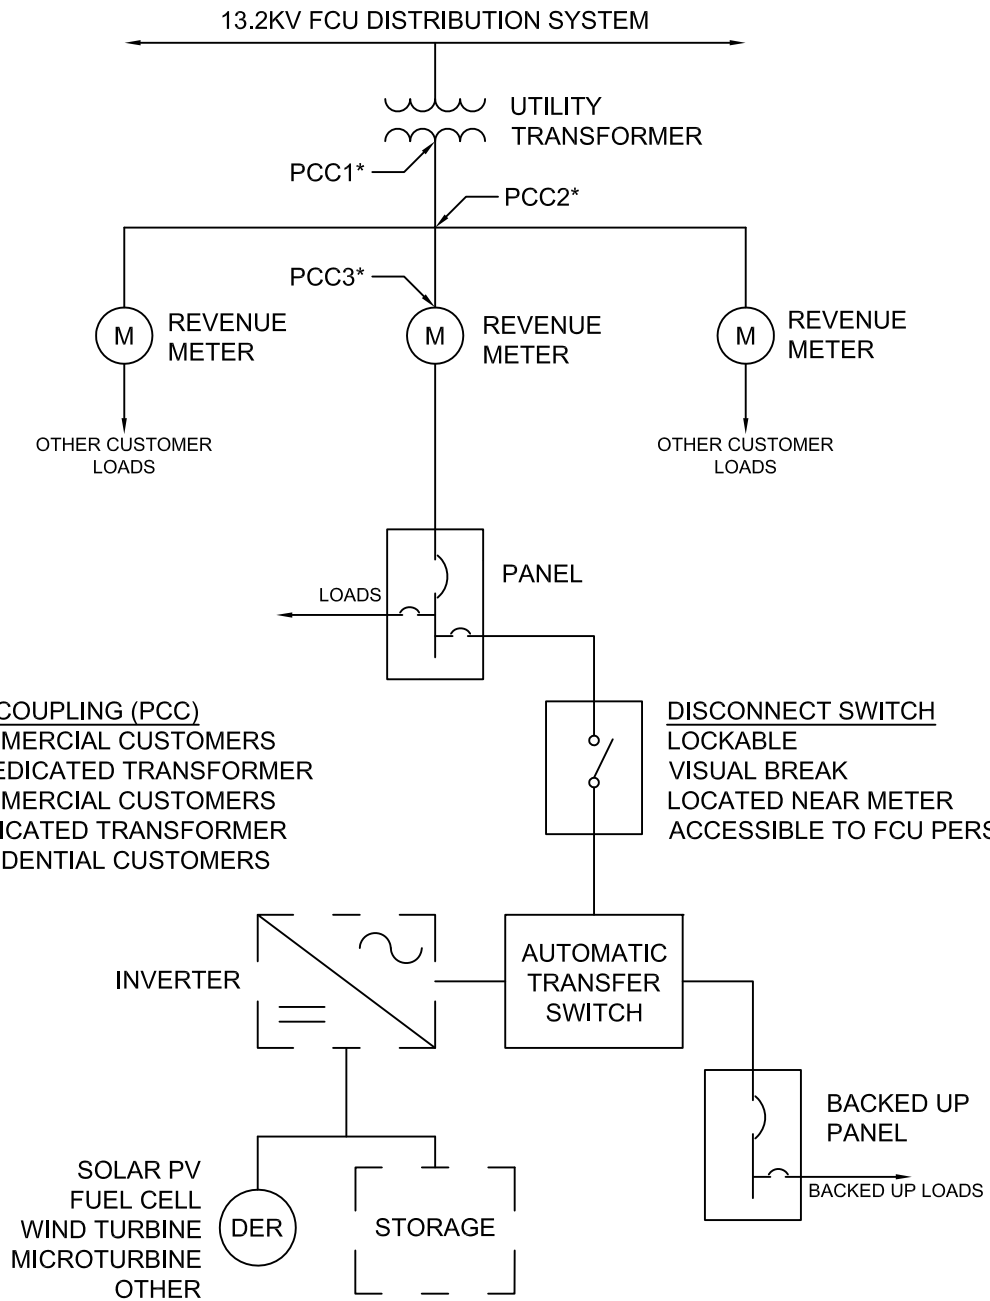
13.2KV FCU DISTRIBUTION SYSTEM

UTILITY TRANSFORMER

PCC1*

PCC2*

PCC3*

M

REVENUE METER

M

REVENUE METER

M

REVENUE METER

OTHER CUSTOMER LOADS

OTHER CUSTOMER LOADS

LOADS

PANEL

COUPLING (PCC)
MERCIAL CUSTOMERS
EDICATED TRANSFORMER
MERCIAL CUSTOMERS
ICATED TRANSFORMER
DENTIAL CUSTOMERS

DISCONNECT SWITCH
LOCKABLE
VISUAL BREAK
LOCATED NEAR METER
ACCESSIBLE TO FCU PERS

INVERTER

AUTOMATIC TRANSFER SWITCH

BACKED UP PANEL

BACKED UP LOADS

SOLAR PV
FUEL CELL
WIND TURBINE
MICROTURBINE
OTHER

DER

STORAGE